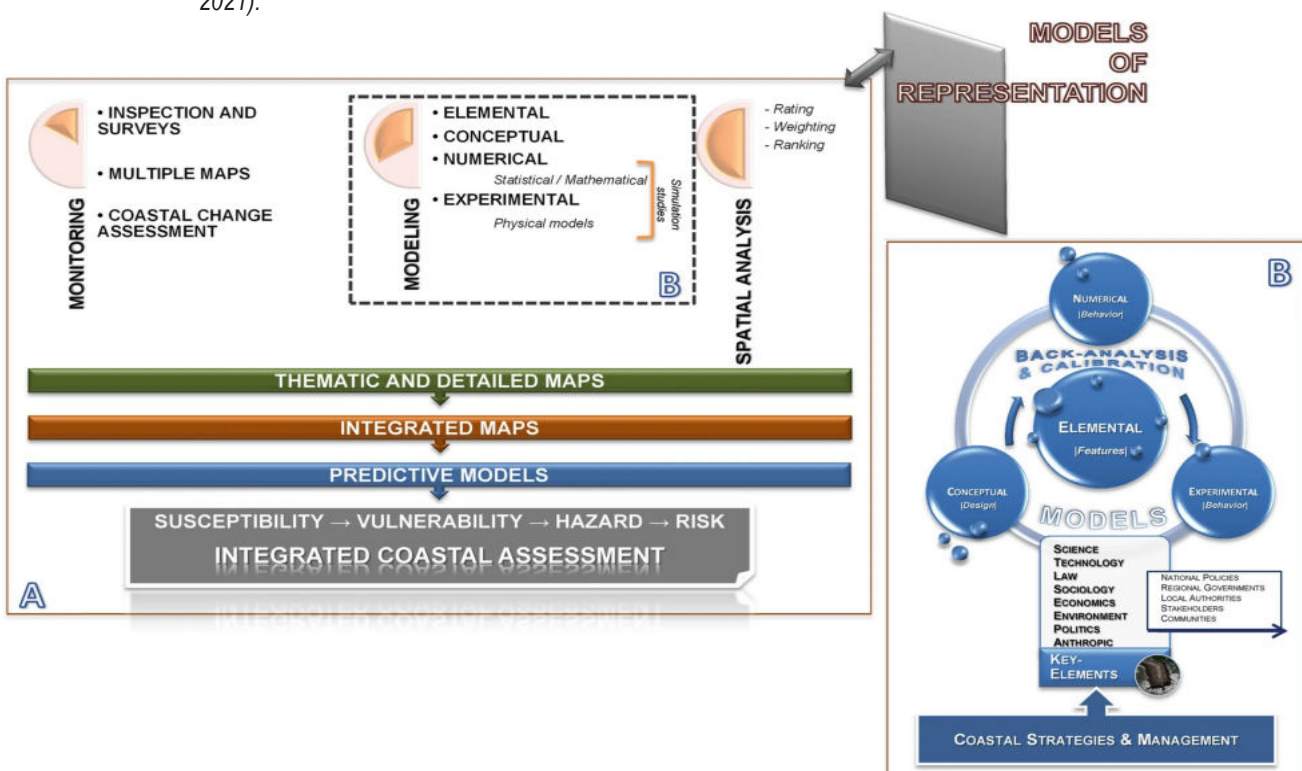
2021).

MODELS OF REPRESENTATION

MONITORING

• INSPECTION AND SURVEYS

• MULTIPLE MAPS

• COASTAL CHANGE ASSESSMENT

MODELING

• ELEMENTAL

• CONCEPTUAL

• NUMERICAL

Statistical / Mathematical

• EXPERIMENTAL

Physical models

Simulation studies

B

SPATIAL ANALYSIS

- Rating
- Weighting
- Ranking

THEMATIC AND DETAILED MAPS

INTEGRATED MAPS

PREDICTIVE MODELS

SUSCEPTIBILITY → VULNERABILITY → HAZARD → RISK

INTEGRATED COASTAL ASSESSMENT

A

B

NUMERICAL
[Behavior]

BACK-ANALYSIS & CALIBRATION

ELEMENTAL
[Features]

CONCEPTUAL
[Design]

EXPERIMENTAL
[Behavior]

MODELS

SCIENCE
TECHNOLOGY
LAW
SOCIOLOGY
ECONOMICS
ENVIRONMENT
POLITICS
ANTHROPIC

NATIONAL POLICIES
REGIONAL GOVERNMENTS
LOCAL AUTHORITIES
STAKEHOLDERS
COMMUNITIES

KEY-ELEMENTS

COASTAL STRATEGIES & MANAGEMENT